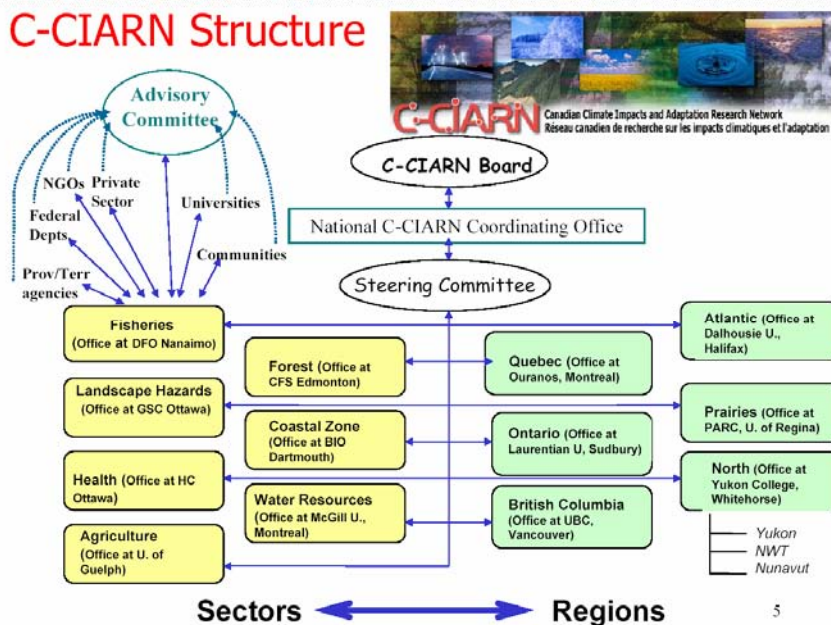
C-CIARN Structure

C-CIARN Canadian Climate Impacts and Adaptation Research Network
Réseau canadien de recherche sur les impacts climatiques et l'adaptation

Advisory Committee

NGOs

Private Sector

Federal Depts

Universities

Communities

Prov/Terr agencies

C-CIARN Board

National C-CIARN Coordinating Office

Steering Committee

Fisheries (Office at DFO Nanaimo)

Landscape Hazards (Office at GSC Ottawa)

Health (Office at HC Ottawa)

Agriculture (Office at U. of Guelph)

Forest (Office at CFS Edmonton)

Coastal Zone (Office at BIO Dartmouth)

Water Resources (Office at McGill U., Montreal)

Quebec (Office at Ouranos, Montreal)

Ontario (Office at Laurentian U, Sudbury)

British Columbia (Office at UBC, Vancouver)

Atlantic (Office at Dalhousie U., Halifax)

Prairies (Office at PARC, U. of Regina)

North (Office at Yukon College, Whitehorse)

Yukon

NWT

Nunavut

Sectors Regions

5